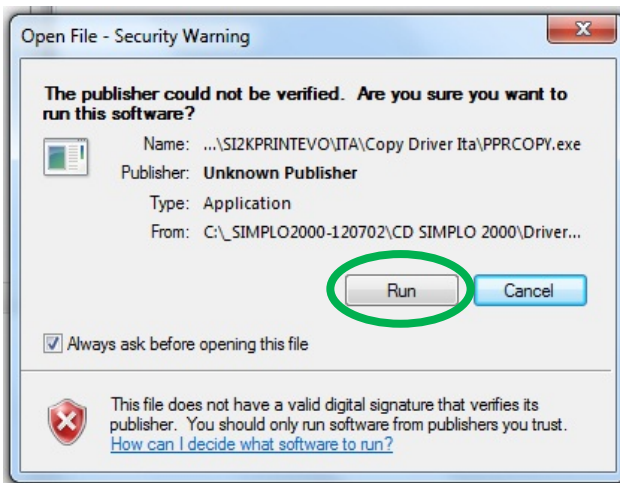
Open File - Security Warning

The publisher could not be verified. Are you sure you want to run this software?

Name: ...\SI2KPRINTEVO\ITA\Copy Driver Ita\PPRCOPY.exe

Publisher: Unknown Publisher

Type: Application

From: C:\_SIMPLO2000-120702\CD SIMPLO 2000\Driver...

Run

Cancel

Always ask before opening this file

This file does not have a valid digital signature that verifies its publisher. You should only run software from publishers you trust.

How can I decide what software to run?